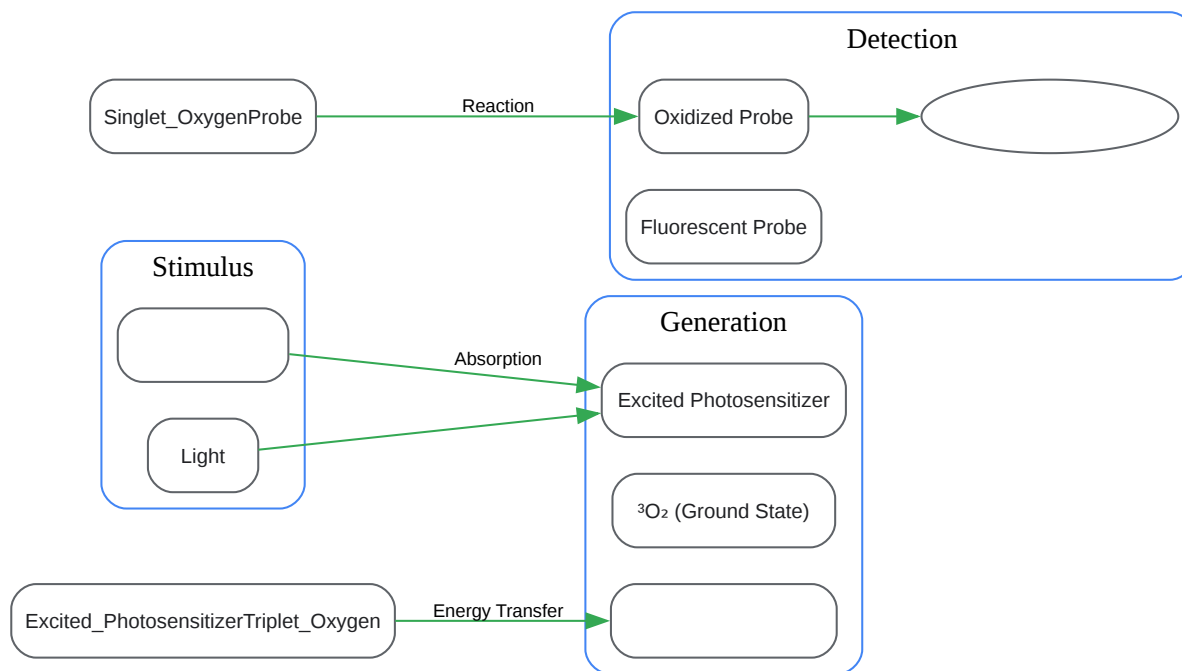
Detection

Singlet_OxygenProbe

Reaction

Oxidized Probe

Fluorescent Probe

Stimulus

Generation

Absorption

Excited Photosensitizer

Light

$^3O_2$ (Ground State)

Excited_PhotosensitizerTriplet_Oxygen

Energy Transfer